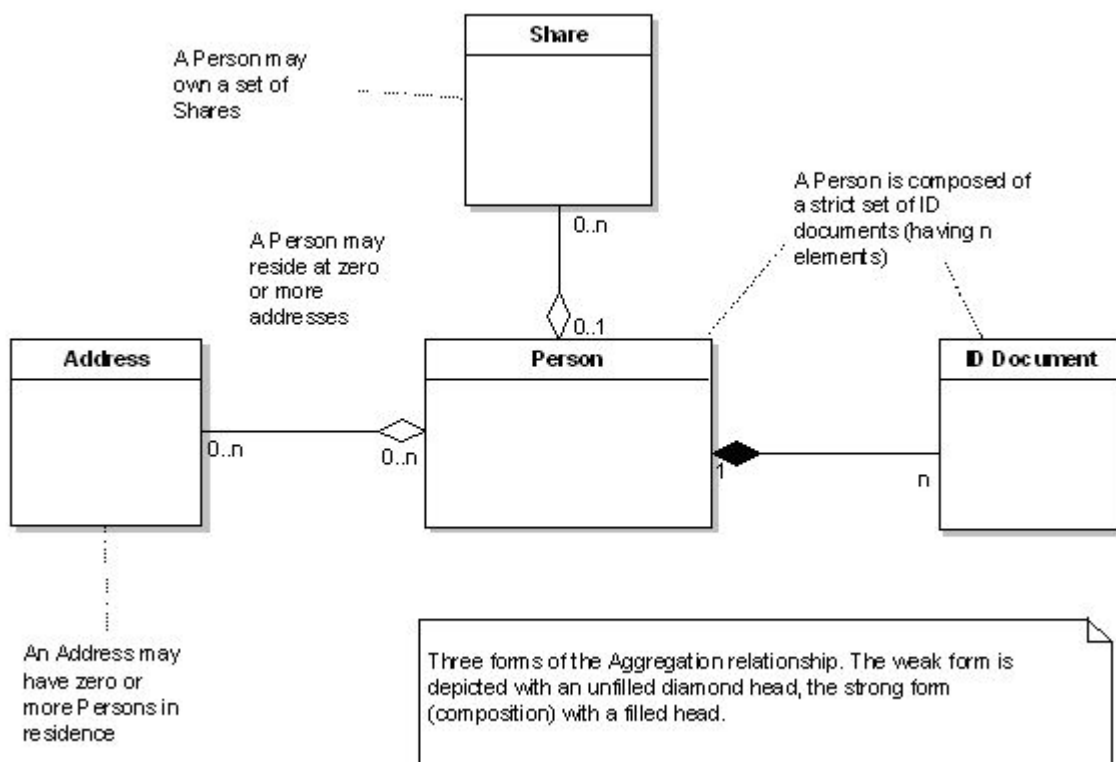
A Person may own a set of Shares

Share

0..n

0..1

A Person may reside at zero or more addresses

A Person is composed of a strict set of ID documents (having n elements)

Address

Person

ID Document

0..n

0..n

1

n

An Address may have zero or more Persons in residence

Three forms of the Aggregation relationship. The weak form is depicted with an unfilled diamond head, the strong form (composition) with a filled head.